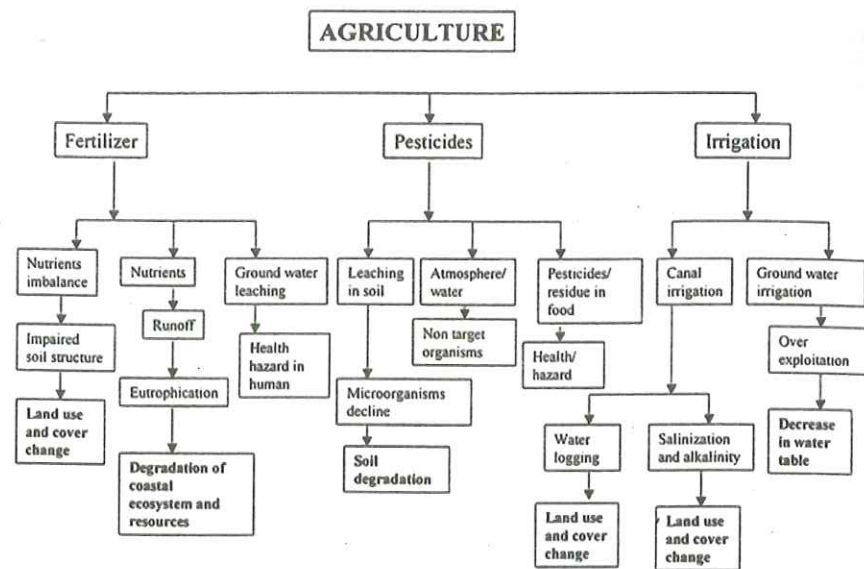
AGRICULTURE

Fertilizer

Pesticides

Irrigation

Nutrients imbalance

Impaired soil structure

Land use and cover change

Nutrients

Runoff

Eutrophication

Degradation of coastal ecosystem and resources

Ground water leaching

Health hazard in human

Leaching in soil

Microorganisms decline

Soil degradation

Atmosphere/ water

Non target organisms

Pesticides/ residue in food

Health/ hazard

Canal irrigation

Water logging

Land use and cover change

Salinization and alkalinity

Land use and cover change

Ground water irrigation

Over exploitation

Decrease in water table